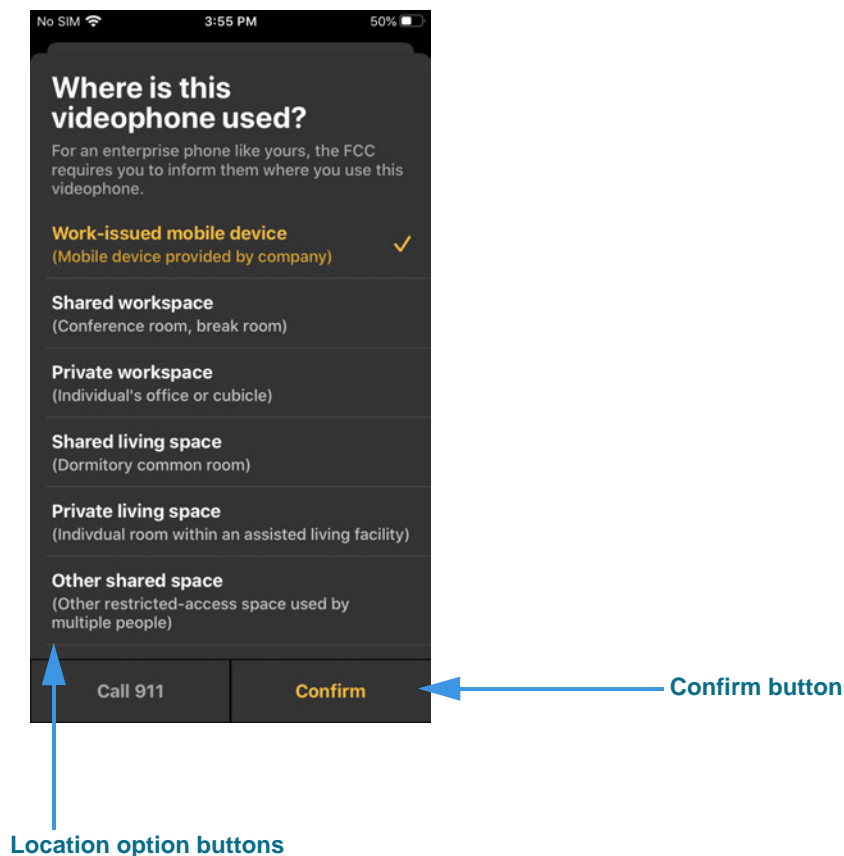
No SIM 3:55 PM 50%

Where is this videophone used?

For an enterprise phone like yours, the FCC requires you to inform them where you use this videophone.

Work-issued mobile device
(Mobile device provided by company)

Shared workspace
(Conference room, break room)

Private workspace
(Individual's office or cubicle)

Shared living space
(Dormitory common room)

Private living space
(Indivdual room within an assisted living facility)

Other shared space
(Other restricted-access space used by multiple people)

Call 911

Confirm

Confirm button

Location option buttons